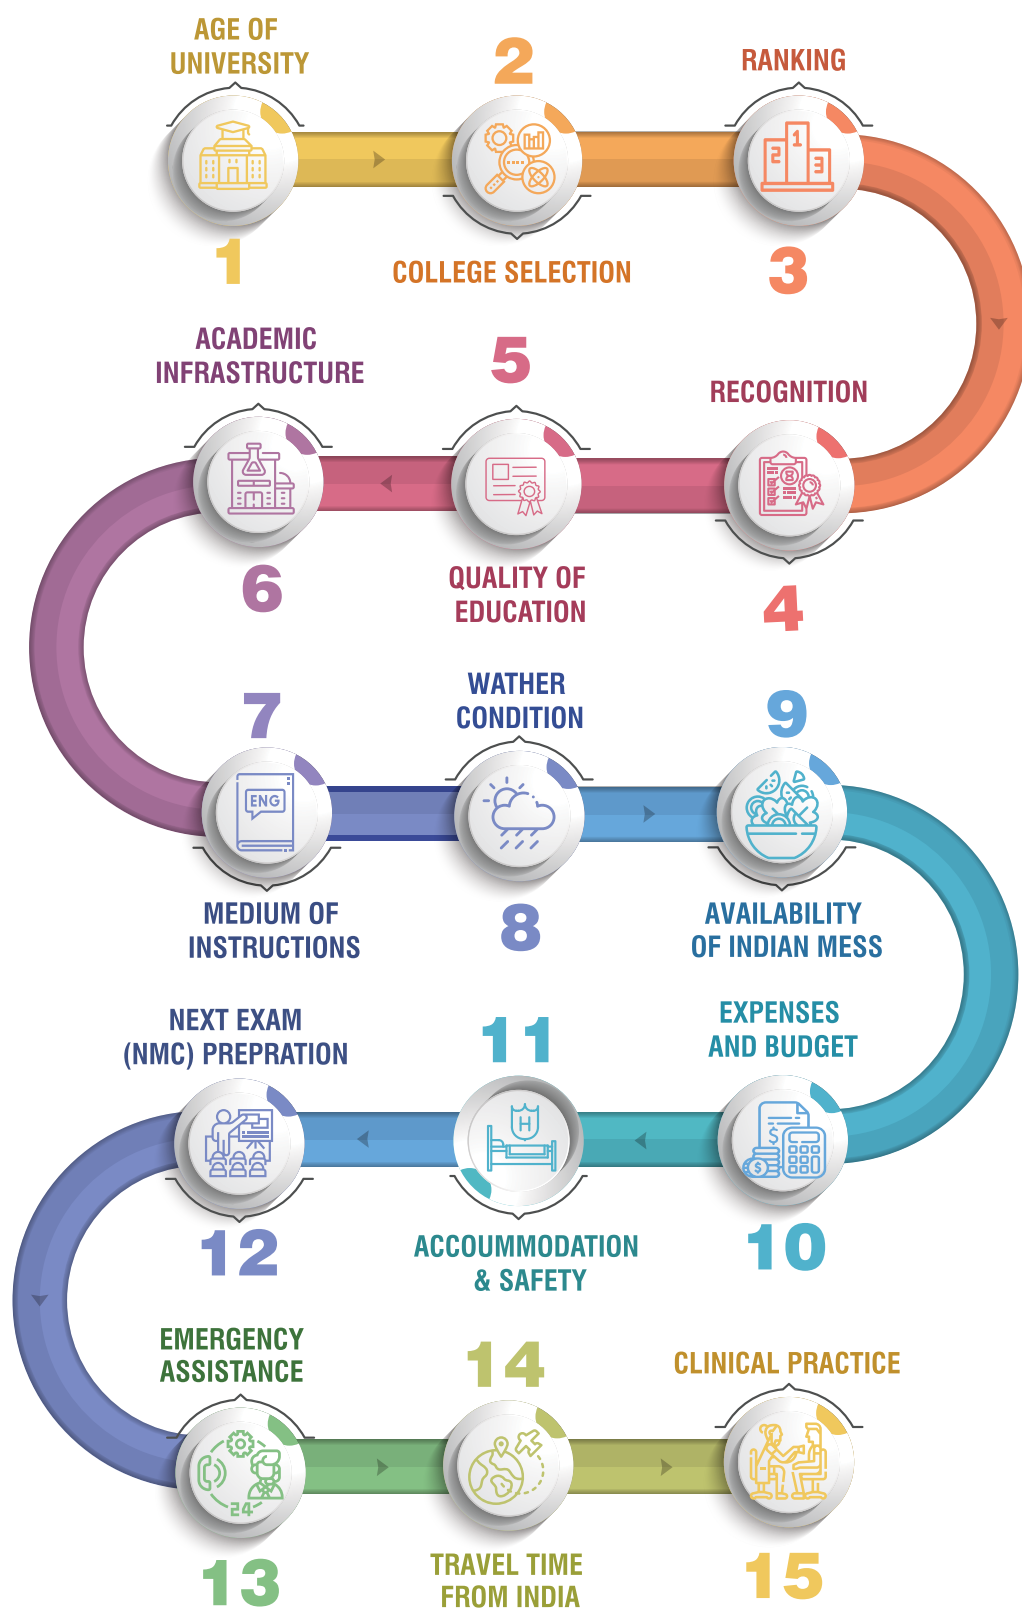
AGE OF UNIVERSITY

1

2

COLLEGE SELECTION

RANKING

3

ACADEMIC INFRASTRUCTURE

5

RECOGNITION

6

QUALITY OF EDUCATION

4

7

WATHER CONDITION

9

ENG

MEDIUM OF INSTRUCTIONS

8

AVAILABILITY OF INDIAN MESS

NEXT EXAM (NMC) PREPRATION

11

EXPENSES AND BUDGET

H

12

ACCOUMMODATION & SAFETY

10

EMERGENCY ASSISTANCE

14

CLINICAL PRACTICE

24

13

TRAVEL TIME FROM INDIA

15